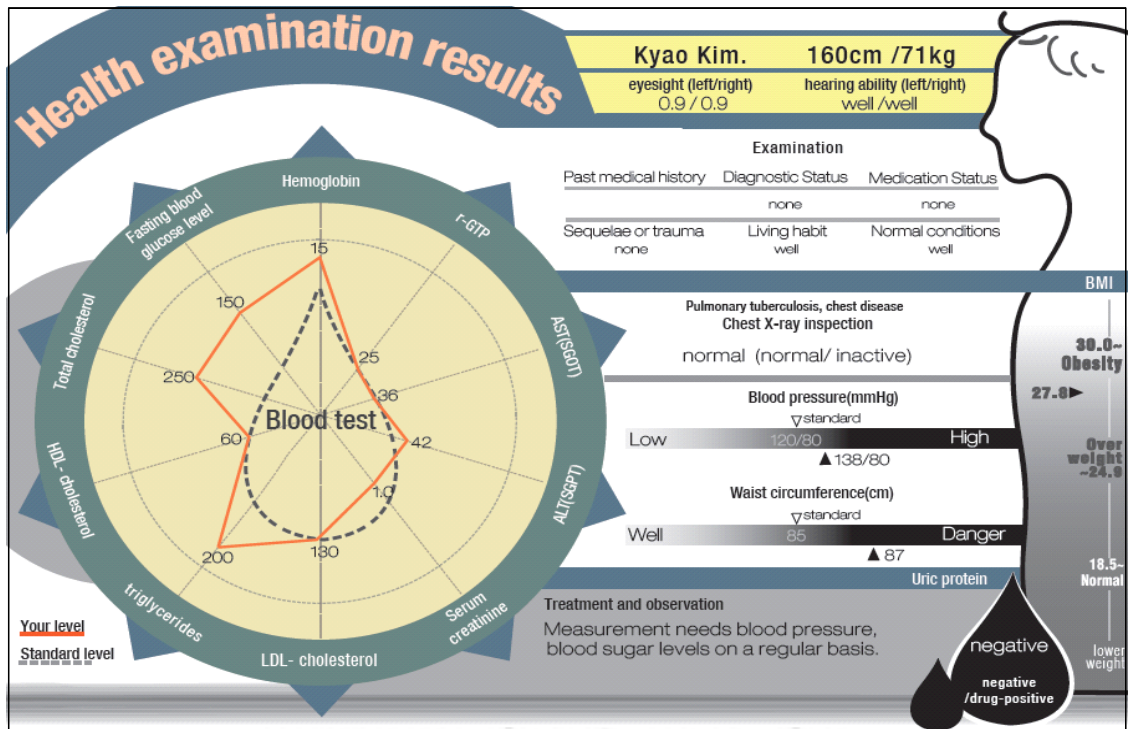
Health examination results

Kyao Kim. 160cm /71kg

eyesight (left/right) 0.9 / 0.9

hearing ability (left/right) well /well

Examination

Past medical history

Diagnostic Status none

Medication Status none

Sequelae or trauma none

Living habit well

Normal conditions well

BMI

30.0~ Obesity

27.6

Over weight ~24.9

18.5~ Normal

lower weight

Pulmonary tuberculosis, chest disease

Chest X-ray inspection

normal (normal/ inactive)

Blood pressure(mmHg)

standard

Low 120/80 High

138/80

Waist circumference(cm)

standard

Well 85 Danger

87

Uric protein

Treatment and observation

Measurement needs blood pressure, blood sugar levels on a regular basis.

negative

negative /drug-positive

Hemoglobin

r-GTP

AST(SGOT)

ALT(SGPT)

Serum creatinine

LDL- cholesterol

triglycerides

HDL- cholesterol

Total cholesterol

Fasting blood glucose level

15

25

36

42

1.0

130

200

60

250

150

Blood test

Your level

Standard level